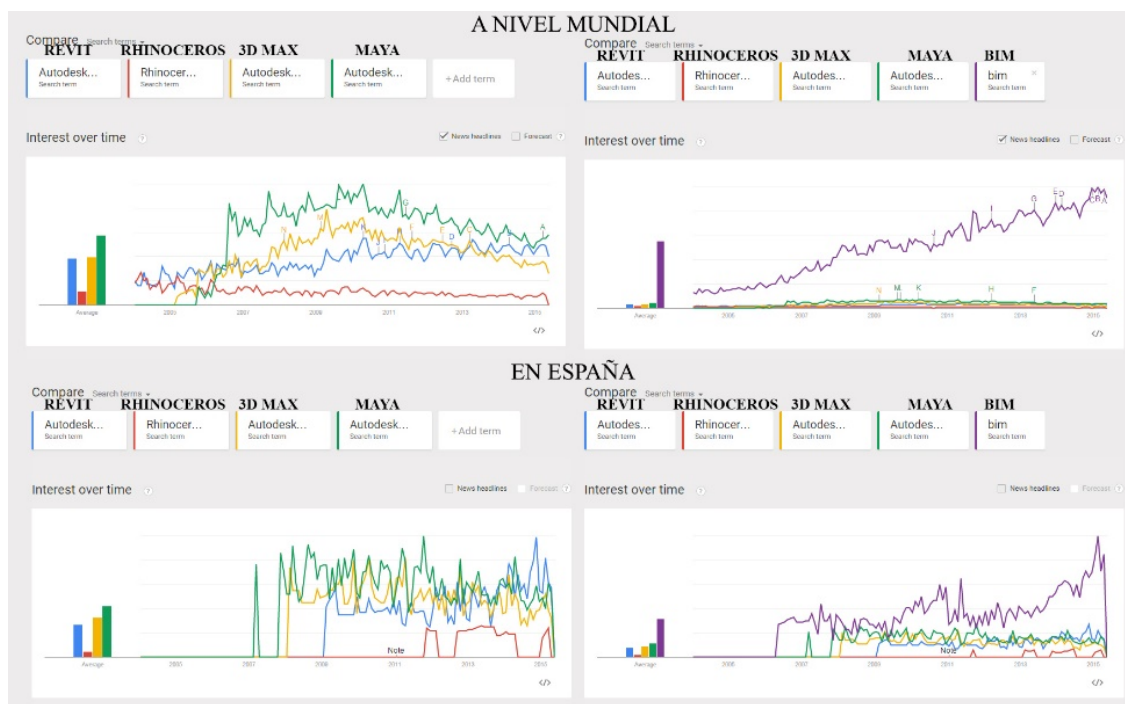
A NIVEL MUNDIAL

Compare Search terms

REVIT RHINOCEROS 3D MAX MAYA

Autodesk... Search term | Rhinocer... Search term | Autodesk... Search term | Autodesk... Search term | + Add term

Interest over time

News headlines Forecast

Average 2005 2007 2009 2011 2013 2015

</>

Compare Search terms

REVIT RHINOCEROS 3D MAX MAYA BIM

Autodes... Search term | Rhinocer... Search term | Autodes... Search term | Autodes... Search term | bim Search term

Interest over time

News headlines Forecast

Average 2005 2007 2009 2011 2013 2015

</>

EN ESPAÑA

Compare Search terms

REVIT RHINOCEROS 3D MAX MAYA

Autodesk... Search term | Rhinocer... Search term | Autodesk... Search term | Autodesk... Search term | + Add term

Interest over time

News headlines Forecast

Average 2005 2007 2009 2011 2013 2015

Note

</>

Compare Search terms

REVIT RHINOCEROS 3D MAX MAYA BIM

Autodes... Search term | Rhinocer... Search term | Autodes... Search term | Autodes... Search term | bim Search term

Interest over time

News headlines Forecast

Average 2005 2007 2009 2011 2013 2015

Note

</>